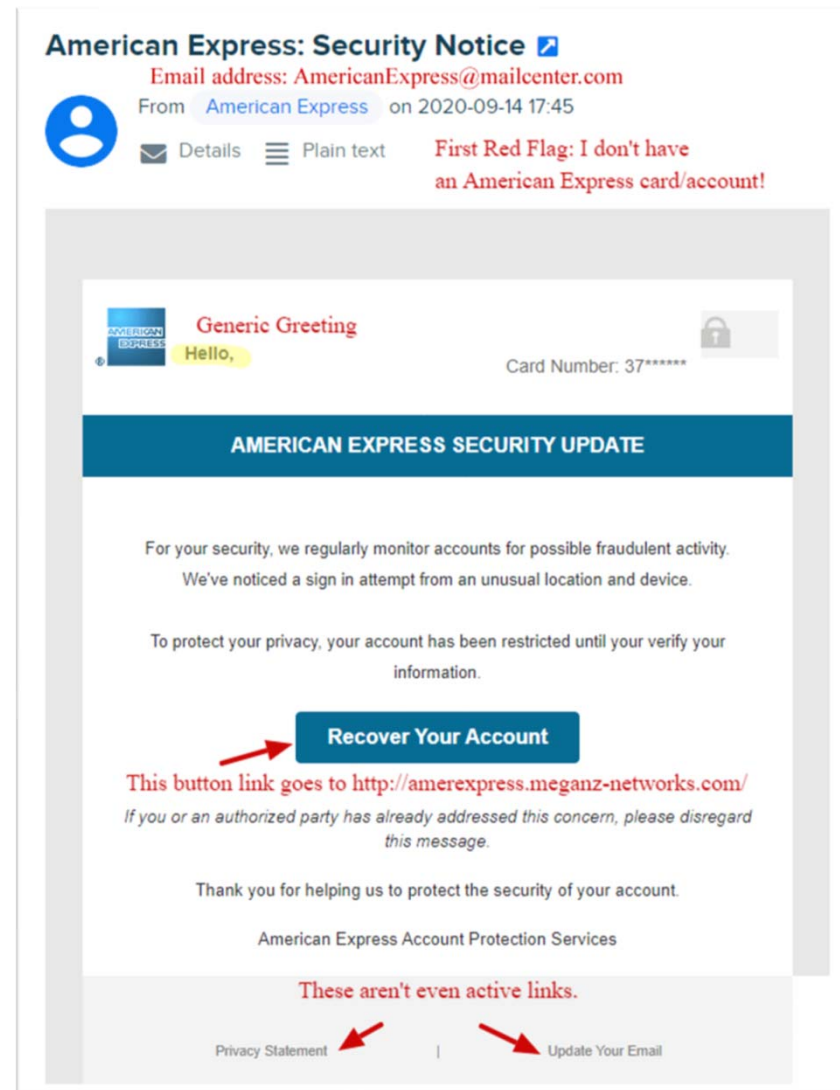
American Express: Security Notice

Email address: AmericanExpress@mailcenter.com

From American Express on 2020-09-14 17:45

Details Plain text

First Red Flag: I don't have an American Express card/account!

AMERICAN EXPRESS

Generic Greeting

Hello,

Card Number: 37******

AMERICAN EXPRESS SECURITY UPDATE

For your security, we regularly monitor accounts for possible fraudulent activity. We've noticed a sign in attempt from an unusual location and device.

To protect your privacy, your account has been restricted until your verify your information.

Recover Your Account

This button link goes to http://amerexpress.meganz-networks.com/

If you or an authorized party has already addressed this concern, please disregard this message.

Thank you for helping us to protect the security of your account.

American Express Account Protection Services

These aren't even active links.

Privacy Statement | Update Your Email